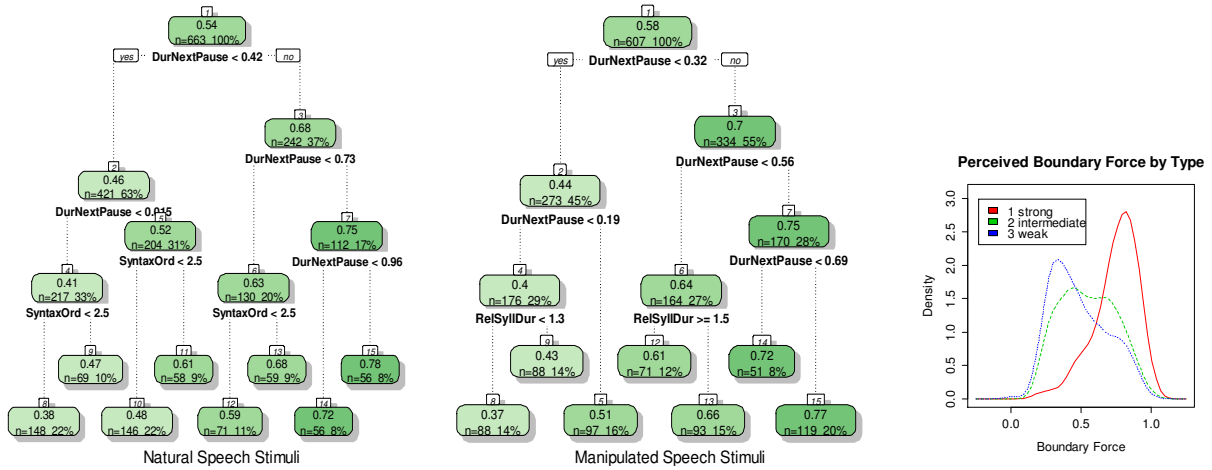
1
0.54
n=663 100%
yes DurNextPause < 0.42 no

2
0.46
n=421 63%
DurNextPause < 0.015

3
0.68
n=242 37%
DurNextPause < 0.73

4
0.41
n=217 33%
SyntaxOrd < 2.5

5
0.52
n=204 31%
SyntaxOrd < 2.5

6
0.63
n=130 20%
SyntaxOrd < 2.5

7
0.75
n=112 17%
DurNextPause < 0.96

8
0.38
n=148 22%

9
0.47
n=69 10%

10
0.48
n=146 22%

11
0.61
n=58 9%

12
0.59
n=71 11%

13
0.68
n=59 9%

14
0.72
n=56 8%

15
0.78
n=56 8%

Natural Speech Stimuli

1
0.58
n=607 100%
yes DurNextPause < 0.32 no

2
0.44
n=273 45%
DurNextPause < 0.19

3
0.7
n=334 55%
DurNextPause < 0.56

4
0.4
n=176 29%
RelSyllDur < 1.3

5
0.51
n=97 16%

6
0.64
n=164 27%
RelSyllDur >= 1.5

7
0.75
n=170 28%
DurNextPause < 0.69

8
0.37
n=88 14%

9
0.43
n=88 14%

12
0.61
n=71 12%

13
0.66
n=93 15%

14
0.72
n=51 8%

15
0.77
n=119 20%

Manipulated Speech Stimuli

Perceived Boundary Force by Type

1 strong
2 intermediate
3 weak

Density
0.0
0.5
1.0
1.5
2.0
2.5
3.0

0.0
0.5
1.0
Boundary Force